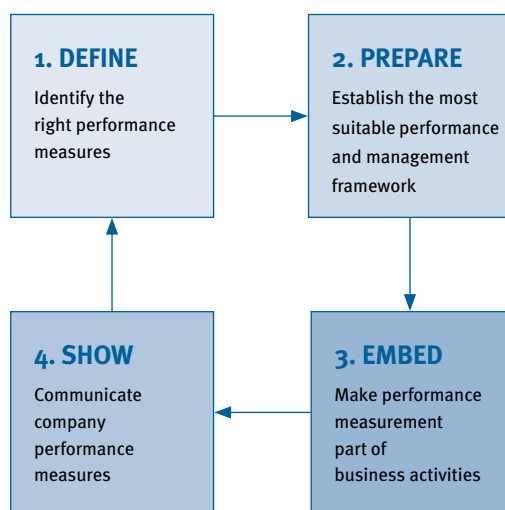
1. DEFINE
Identify the right performance measures

2. PREPARE
Establish the most suitable performance and management framework

3. EMBED
Make performance measurement part of business activities

4. SHOW
Communicate company performance measures